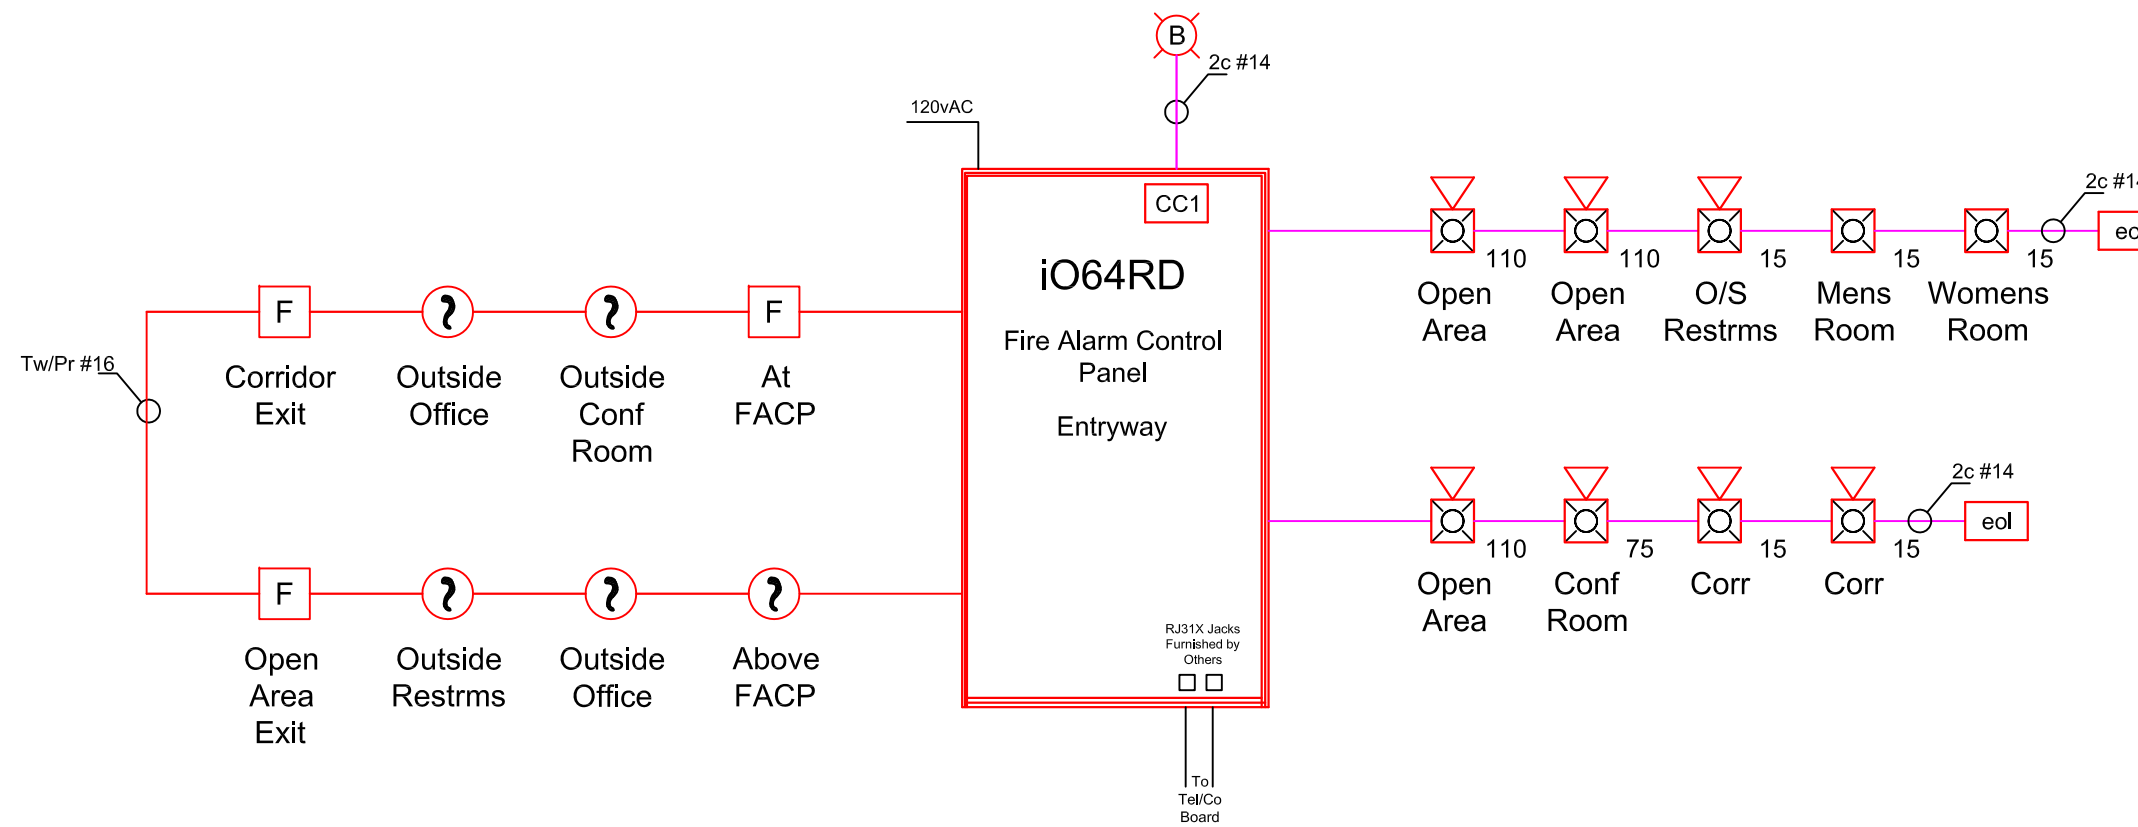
B

2c #14

120vAC

CC1

iO64RD

Fire Alarm Control Panel

Entryway

RJ31X Jacks Furnished by Others

To Tel/Co Board

Tw/Pr #16

F

Corridor Exit

Outside Office

Outside Conf Room

F

At FACP

F

Open Area Exit

Outside Restrms

Outside Office

Above FACP

110
Open Area

110
Open Area

15
O/S Restrms

15
Mens Room

15
Womens Room

2c #1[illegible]

eo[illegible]

110
Open Area

75
Conf Room

15
Corr

15
Corr

2c #14

eol